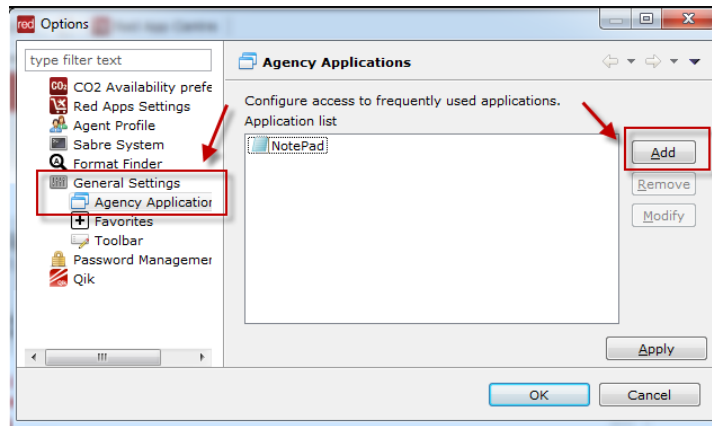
Options

type filter text

CO2 Availability prefe
Red Apps Settings
Agent Profile
Sabre System
Format Finder
General Settings
Agency Applicatior
Favorites
Toolbar
Password Managemer
Qik

Agency Applications

Configure access to frequently used applications.
Application list

NotePad

Add
Remove
Modify

Apply

OK
Cancel